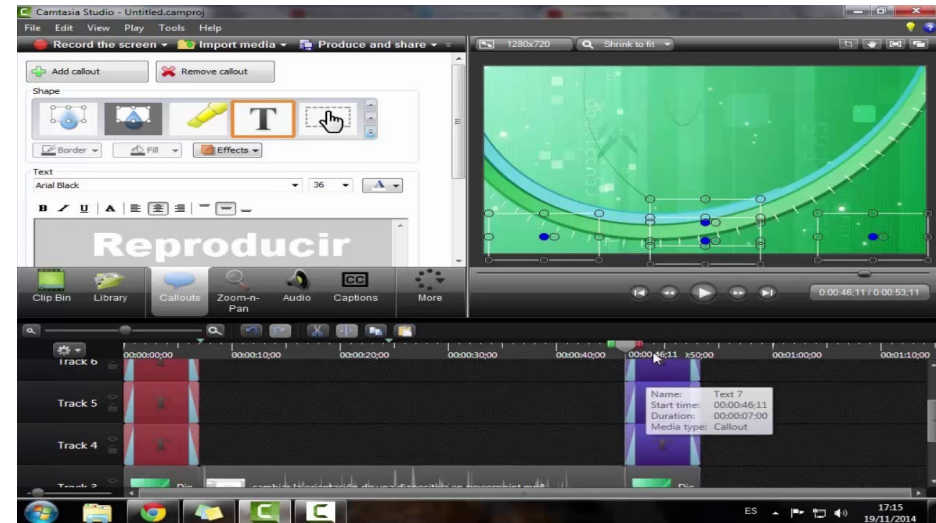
Camtasia Studio - Untitled.camproj

File Edit View Play Tools Help

Record the screen ▾ Import media ▾ Produce and share ▾

1280x720 Shrink to fit ▾

Add callout Remove callout

Shape

T

Border ▾ Fill ▾ Effects ▾

Text

Arial Black 36 ▾ A ▾

B I U A

Reproducir

Clip Bin Library Callouts Zoom-n-Pan Audio Captions More

0:00:46;11 / 0:00:53;11

00:00:00;00 00:00:10;00 00:00:20;00 00:00:30;00 00:00:40;00 00:00:46;11 00:00:50;00 00:01:00;00 00:01:10;00

Track 6

Track 5

Track 4

Track 3

Name: Text 7
Start time: 00:00:46;11
Duration: 00:00:07;00
Media type: Callout

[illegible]

ES 17:15 19/11/2014